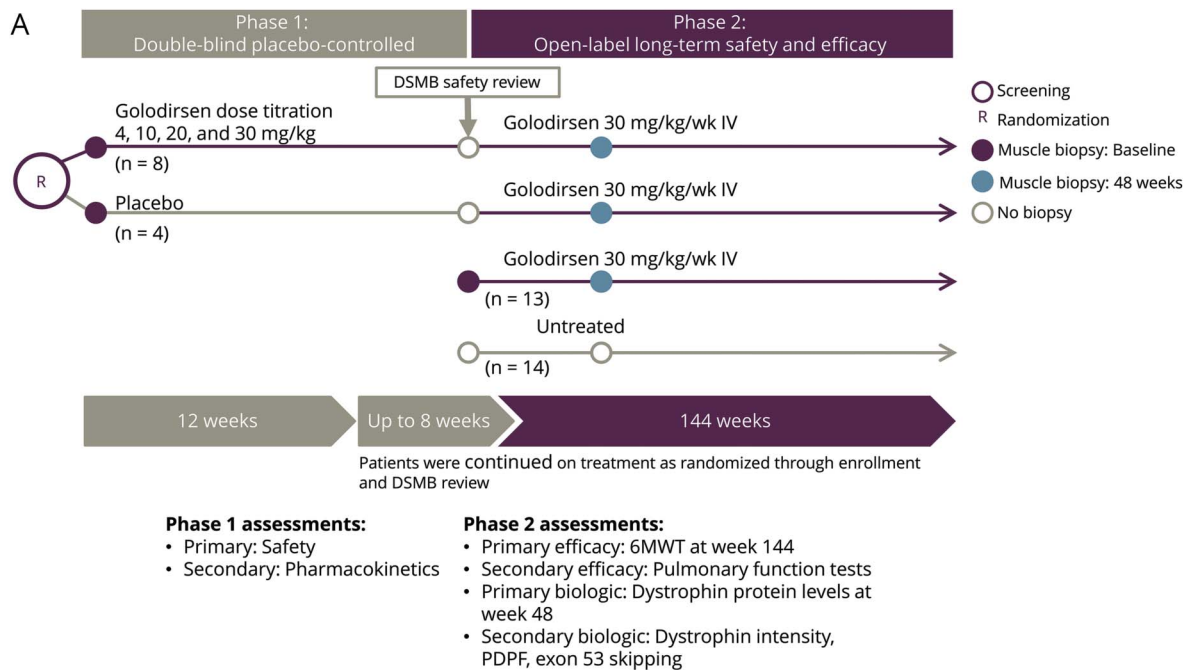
A

Phase 1:
Double-blind placebo-controlled

Phase 2:
Open-label long-term safety and efficacy

DSMB safety review

Golodirsen dose titration
4, 10, 20, and 30 mg/kg
(n = 8)

Golodirsen 30 mg/kg/wk IV

R

Placebo
(n = 4)

Golodirsen 30 mg/kg/wk IV

Golodirsen 30 mg/kg/wk IV
(n = 13)

Untreated
(n = 14)

Screening
R Randomization
Muscle biopsy: Baseline
Muscle biopsy: 48 weeks
No biopsy

12 weeks

Up to 8 weeks

144 weeks

Patients were continued on treatment as randomized through enrollment and DSMB review

Phase 1 assessments:
• Primary: Safety
• Secondary: Pharmacokinetics

Phase 2 assessments:
• Primary efficacy: 6MWT at week 144
• Secondary efficacy: Pulmonary function tests
• Primary biologic: Dystrophin protein levels at week 48
• Secondary biologic: Dystrophin intensity, PDPF, exon 53 skipping